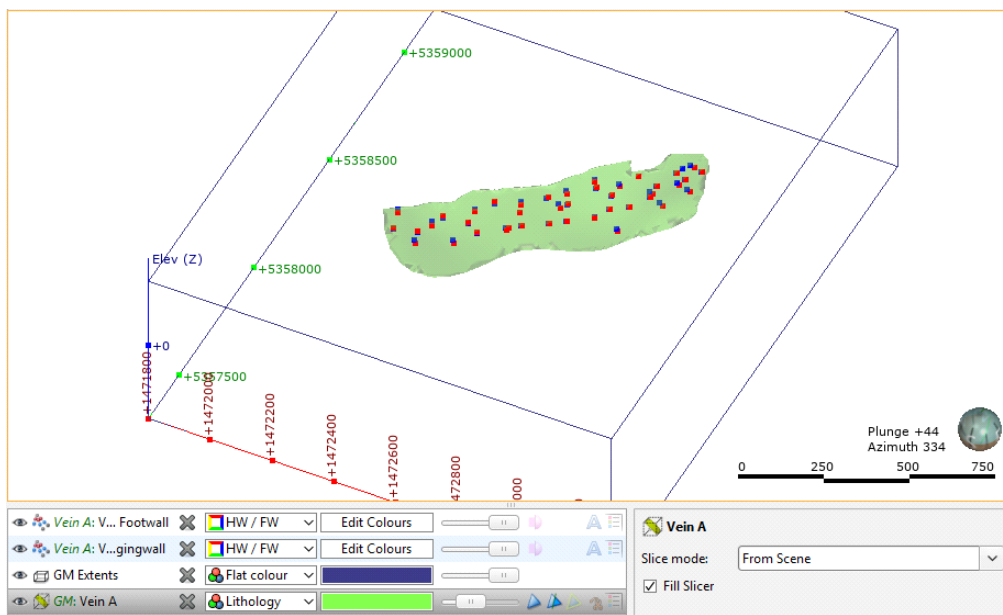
+5359000
+5358500
Elev (Z)
+5358000
+0
+5357500
+1471800
+1472000
+1472200
+1472400
+1472600
472800
000
Plunge +44
Azimuth 334
0 250 500 750

Vein A: V... Footwall | HW / FW | Edit Colours
Vein A: V...gingwall | HW / FW | Edit Colours
GM Extents | Flat colour
GM: Vein A | Lithology

Vein A
Slice mode: From Scene
Fill Slicer